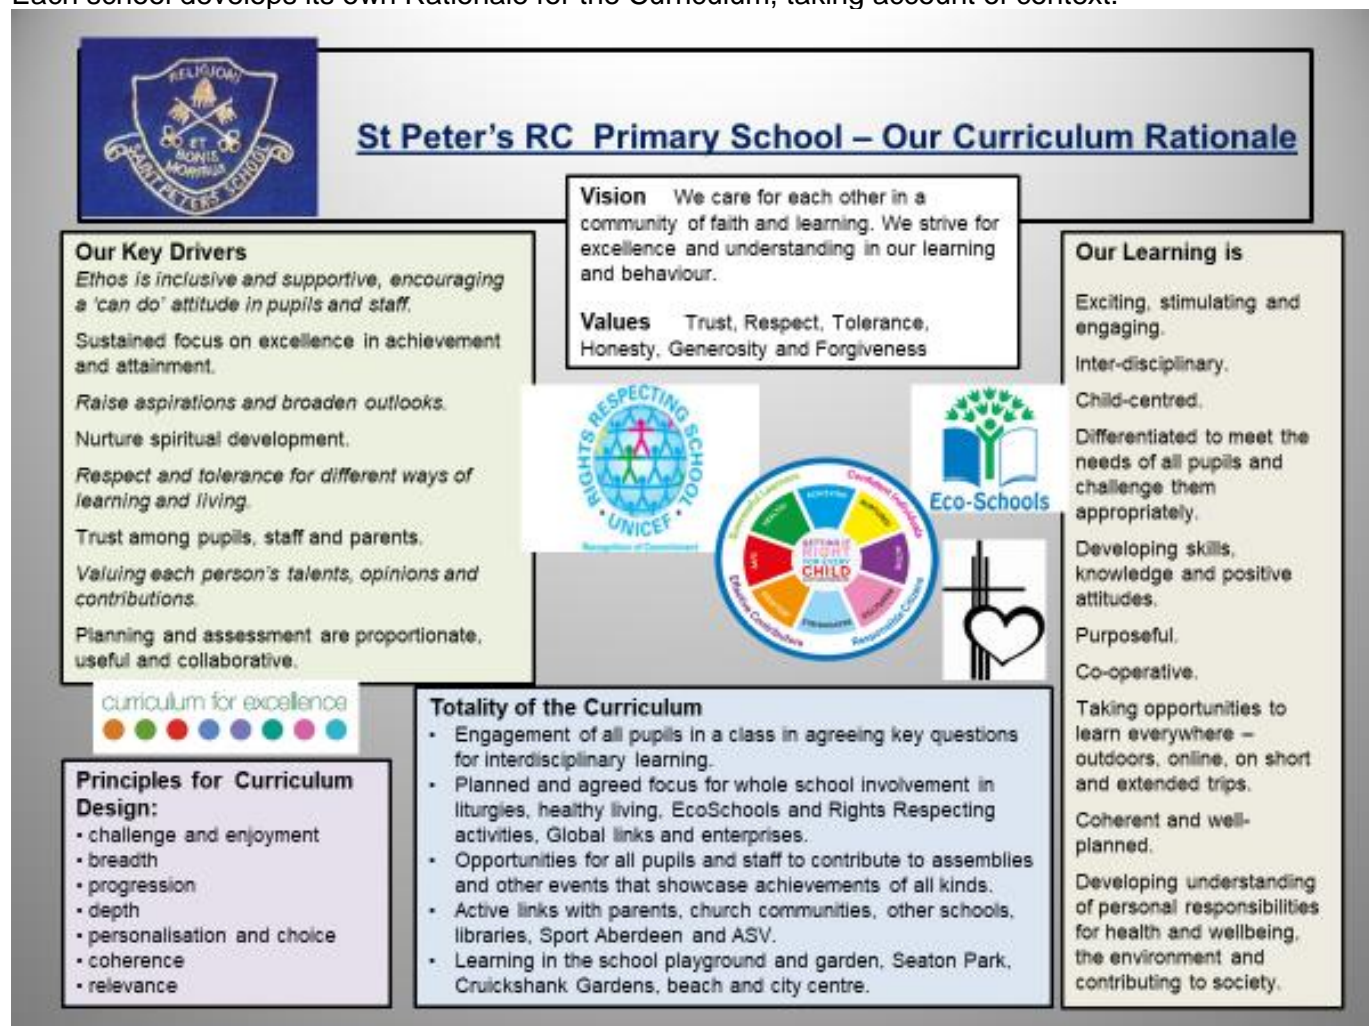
Each school develops its own Rationale for the Curriculum, taking account of context.

RELIGIONI ET BONIS MORIBUS SAINT PETER'S SCHOOL

St Peter's RC Primary School – Our Curriculum Rationale

Vision We care for each other in a community of faith and learning. We strive for excellence and understanding in our learning and behaviour.

Values Trust, Respect, Tolerance, Honesty, Generosity and Forgiveness

Our Key Drivers
Ethos is inclusive and supportive, encouraging a 'can do' attitude in pupils and staff.

Sustained focus on excellence in achievement and attainment.

Raise aspirations and broaden outlooks.

Nurture spiritual development.

Respect and tolerance for different ways of learning and living.

Trust among pupils, staff and parents.

Valuing each person's talents, opinions and contributions.

Planning and assessment are proportionate, useful and collaborative.

RIGHTS RESPECTING SCHOOL UNICEF Recognition of Commitment

Eco-Schools

Successful Learners Confident Individuals Effective Contributors Responsible Citizens GETTING IT RIGHT FOR EVERY CHILD SAFE HEALTHY ACHIEVING NURTURED ACTIVE RESPECTED RESPONSIBLE INCLUDED

Our Learning is

Exciting, stimulating and engaging.

Inter-disciplinary.

Child-centred.

Differentiated to meet the needs of all pupils and challenge them appropriately.

Developing skills, knowledge and positive attitudes.

Purposeful.

Co-operative.

Taking opportunities to learn everywhere – outdoors, online, on short and extended trips.

Coherent and well-planned.

Developing understanding of personal responsibilities for health and wellbeing, the environment and contributing to society.

curriculum for excellence

Principles for Curriculum Design:
• challenge and enjoyment
• breadth
• progression
• depth
• personalisation and choice
• coherence
• relevance

Totality of the Curriculum
• Engagement of all pupils in a class in agreeing key questions for interdisciplinary learning.
• Planned and agreed focus for whole school involvement in liturgies, healthy living, EcoSchools and Rights Respecting activities, Global links and enterprises.
• Opportunities for all pupils and staff to contribute to assemblies and other events that showcase achievements of all kinds.
• Active links with parents, church communities, other schools, libraries, Sport Aberdeen and ASV.
• Learning in the school playground and garden, Seaton Park, Cruickshank Gardens, beach and city centre.